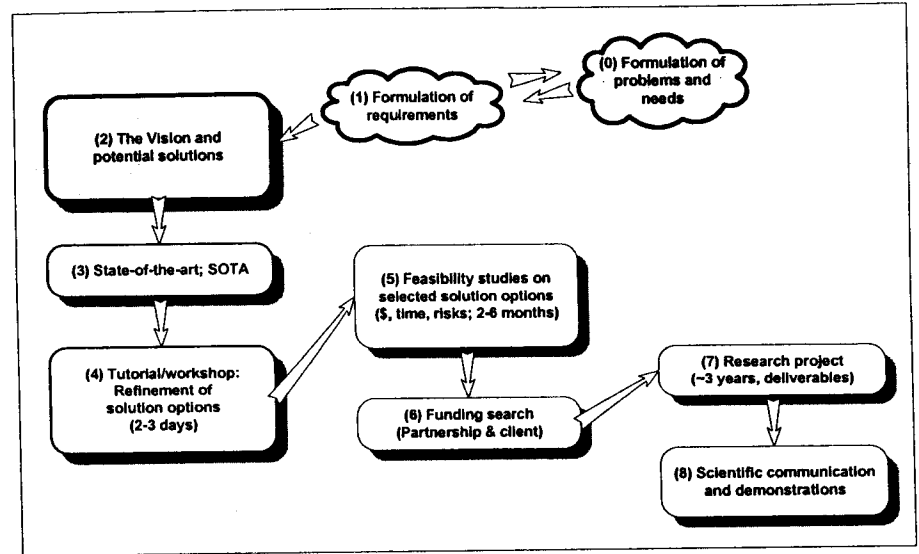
(1) Formulation of requirements

(0) Formulation of problems and needs

(2) The Vision and potential solutions

(3) State-of-the-art; SOTA

(4) Tutorial/workshop: Refinement of solution options (2-3 days)

(5) Feasibility studies on selected solution options ($, time, risks; 2-6 months)

(6) Funding search (Partnership & client)

(7) Research project (~3 years, deliverables)

(8) Scientific communication and demonstrations